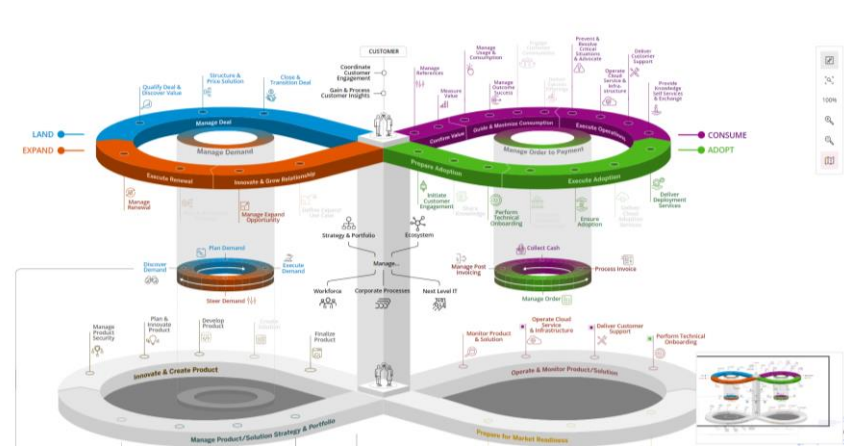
CUSTOMER

Coordinate Customer Engagement

Gain & Process Customer Insights

Qualify Deal & Discover Value

Structure & Price Solution

Close & Transition Deal

LAND

EXPAND

Manage Deal

Manage Demand

Execute Renewal

Innovate & Grow Relationship

Manage Renewal

Manage Expand Opportunity

Manage References

Measure Value

Manage Usage & Consumption

Manage Outcome Success

Prevent & Resolve Critical Situations & Advocate

Operate Cloud Service & Infrastructure

Deliver Customer Support

Provide Knowledge Self Services & Exchange

Confirm Value

Guide & Maximize Consumption

Execute Operations

CONSUME

ADOPT

Prepare Adoption

Manage Order to Payment

Execute Adoption

Initiate Customer Engagement

Perform Technical Onboarding

Ensure Adoption

Deliver Deployment Services

Strategy & Portfolio

Ecosystem

Manage...

Workforce

Corporate Processes

Next Level IT

Plan Demand

Discover Demand

Execute Demand

Steer Demand

Collect Cash

Manage Post Invoicing

Process Invoice

Manage Order

Manage Product Security

Plan & Innovate Product

Develop Product

Finalize Product

Monitor Product & Solution

Operate Cloud Service & Infrastructure

Deliver Customer Support

Perform Technical Onboarding

Innovate & Create Product

Operate & Monitor Product/Solution

Manage Product/Solution Strategy & Portfolio

Prepare for Market Readiness

100%